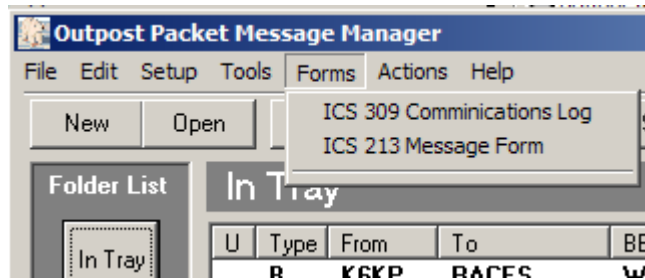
Outpost Packet Message Manager

File Edit Setup Tools Forms Actions Help

ICS 309 Comminications Log
ICS 213 Message Form

New Open

Folder List

In Tray

In Tray

| U | Type | From | To | BE |
|---|---|---|---|---|
| | B | K6KP | RACES | W |